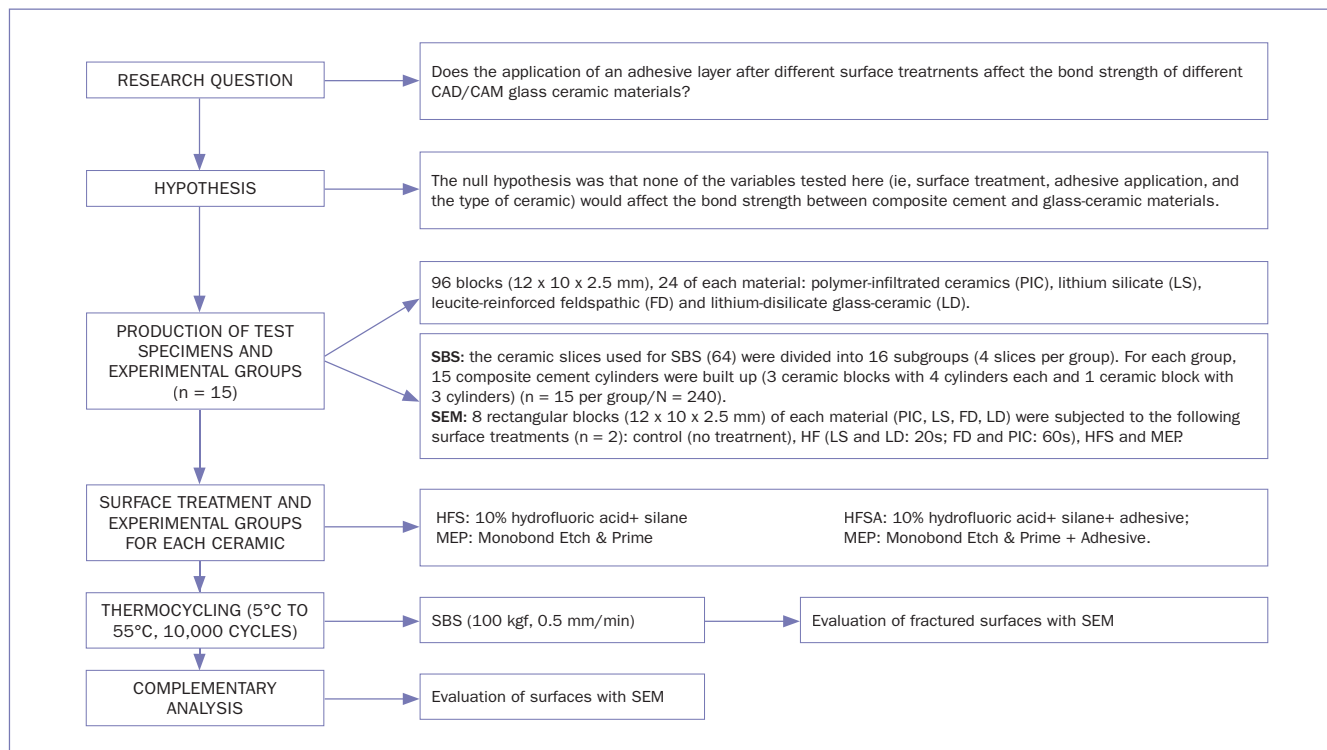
RESEARCH QUESTION

Does the application of an adhesive layer after different surface treatrnents affect the bond strength of different CAD/CAM glass ceramic materials?

HYPOTHESIS

The null hypothesis was that none of the variables tested here (ie, surface treatment, adhesive application, and the type of ceramic) would affect the bond strength between composite cement and glass-ceramic materials.

PRODUCTION OF TEST SPECIMENS AND EXPERIMENTAL GROUPS (n = 15)

96 blocks (12 x 10 x 2.5 mm), 24 of each material: polymer-infiltrated ceramics (PIC), lithium silicate (LS), leucite-reinforced feldspathic (FD) and lithium-disilicate glass-ceramic (LD).

**SBS:** the ceramic slices used for SBS (64) were divided into 16 subgroups (4 slices per group). For each group, 15 composite cement cylinders were built up (3 ceramic blocks with 4 cylinders each and 1 ceramic block with 3 cylinders) (n = 15 per group/N = 240).
**SEM:** 8 rectangular blocks (12 x 10 x 2.5 mm) of each material (PIC, LS, FD, LD) were subjected to the following surface treatments (n = 2): control (no treatrnent), HF (LS and LD: 20s; FD and PIC: 60s), HFS and MEP.

SURFACE TREATMENT AND EXPERIMENTAL GROUPS FOR EACH CERAMIC

HFS: 10% hydrofluoric acid+ silane
MEP: Monobond Etch & Prime

HFSA: 10% hydrofluoric acid+ silane+ adhesive;
MEP: Monobond Etch & Prime + Adhesive.

THERMOCYCLING (5°C TO 55°C, 10,000 CYCLES)

SBS (100 kgf, 0.5 mm/min)

Evaluation of fractured surfaces with SEM

COMPLEMENTARY ANALYSIS

Evaluation of surfaces with SEM